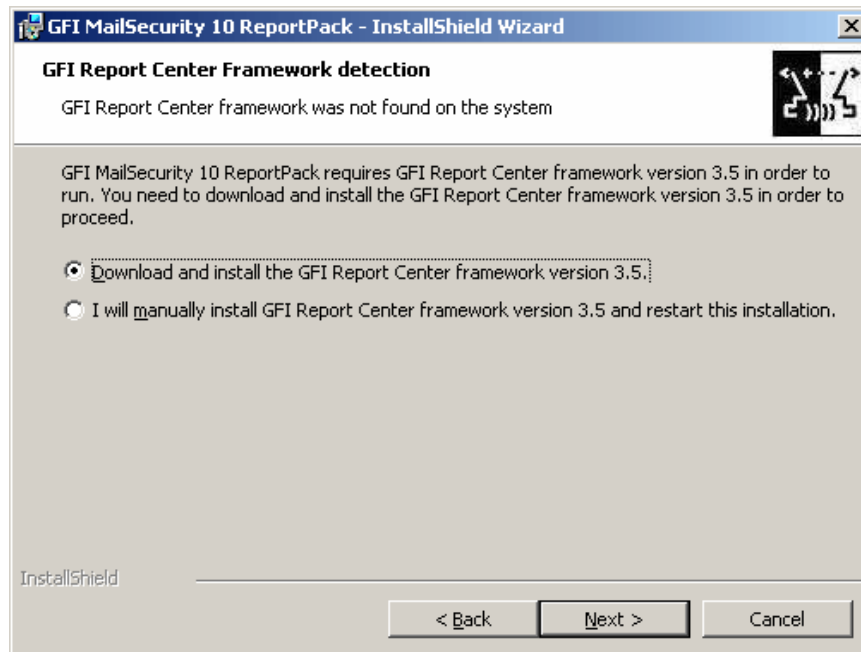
GFI MailSecurity 10 ReportPack - InstallShield Wizard

GFI Report Center Framework detection

GFI Report Center framework was not found on the system

GFI MailSecurity 10 ReportPack requires GFI Report Center framework version 3.5 in order to run. You need to download and install the GFI Report Center framework version 3.5 in order to proceed.

Download and install the GFI Report Center framework version 3.5.

I will manually install GFI Report Center framework version 3.5 and restart this installation.

InstallShield

< Back

Next >

Cancel